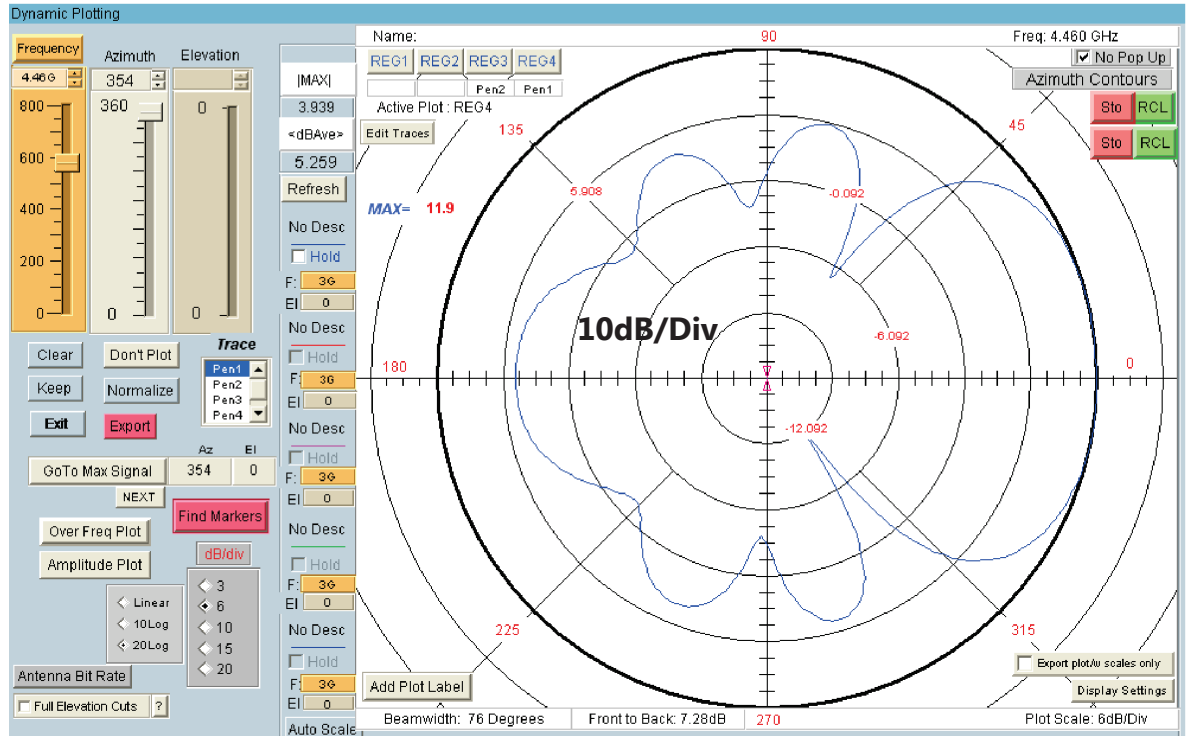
Dynamic Plotting

Frequency
4.46G
800
600
400
200
0

Azimuth
354
360
0

Elevation
0
0

|MAX|
3.939
<dBAve>
5.259
Refresh

Name:
REG1 REG2 REG3 REG4
Pen2 Pen1
Active Plot : REG4
Edit Traces

90
Freq: 4.460 GHz
No Pop Up
Azimuth Contours
Sto RCL
Sto RCL

MAX= 11.9

135
45
5.908
-0.092
-6.092
-12.092
10dB/Div
180
0
225
315
270

No Desc
Hold
F: 3G
El 0
No Desc
Hold
F: 3G
El 0
No Desc
Hold
F: 3G
El 0
No Desc
Hold
F: 3G
El 0
No Desc
Hold
F: 3G
El 0
Auto Scale

Clear
Don't Plot
Keep
Normalize
Exit
Export
Trace
Pen1
Pen2
Pen3
Pen4

Az El
GoTo Max Signal 354 0
NEXT
Find Markers
Over Freq Plot
Amplitude Plot
dB/div
3
6
10
15
20
Linear
10Log
20Log
Antenna Bit Rate
Full Elevation Cuts ?

Add Plot Label
Export plot/w scales only
Display Settings
Beamwidth: 76 Degrees
Front to Back: 7.28dB
Plot Scale: 6dB/Div